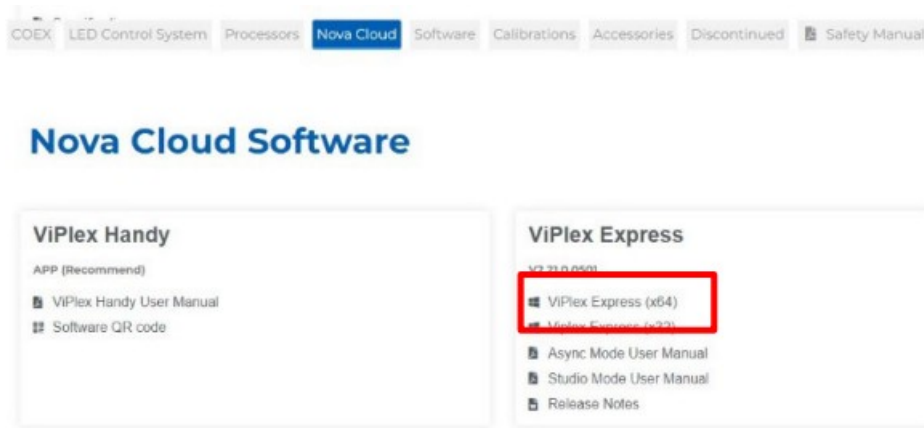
COEX LED Control System Processors Nova Cloud Software Calibrations Accessories Discontinued Safety Manual

Nova Cloud Software

ViPlex Handy

APP (Recommend)

ViPlex Handy User Manual

Software QR code

ViPlex Express

V2.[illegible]

ViPlex Express (x64)

ViPlex Express (x32)

Async Mode User Manual

Studio Mode User Manual

Release Notes